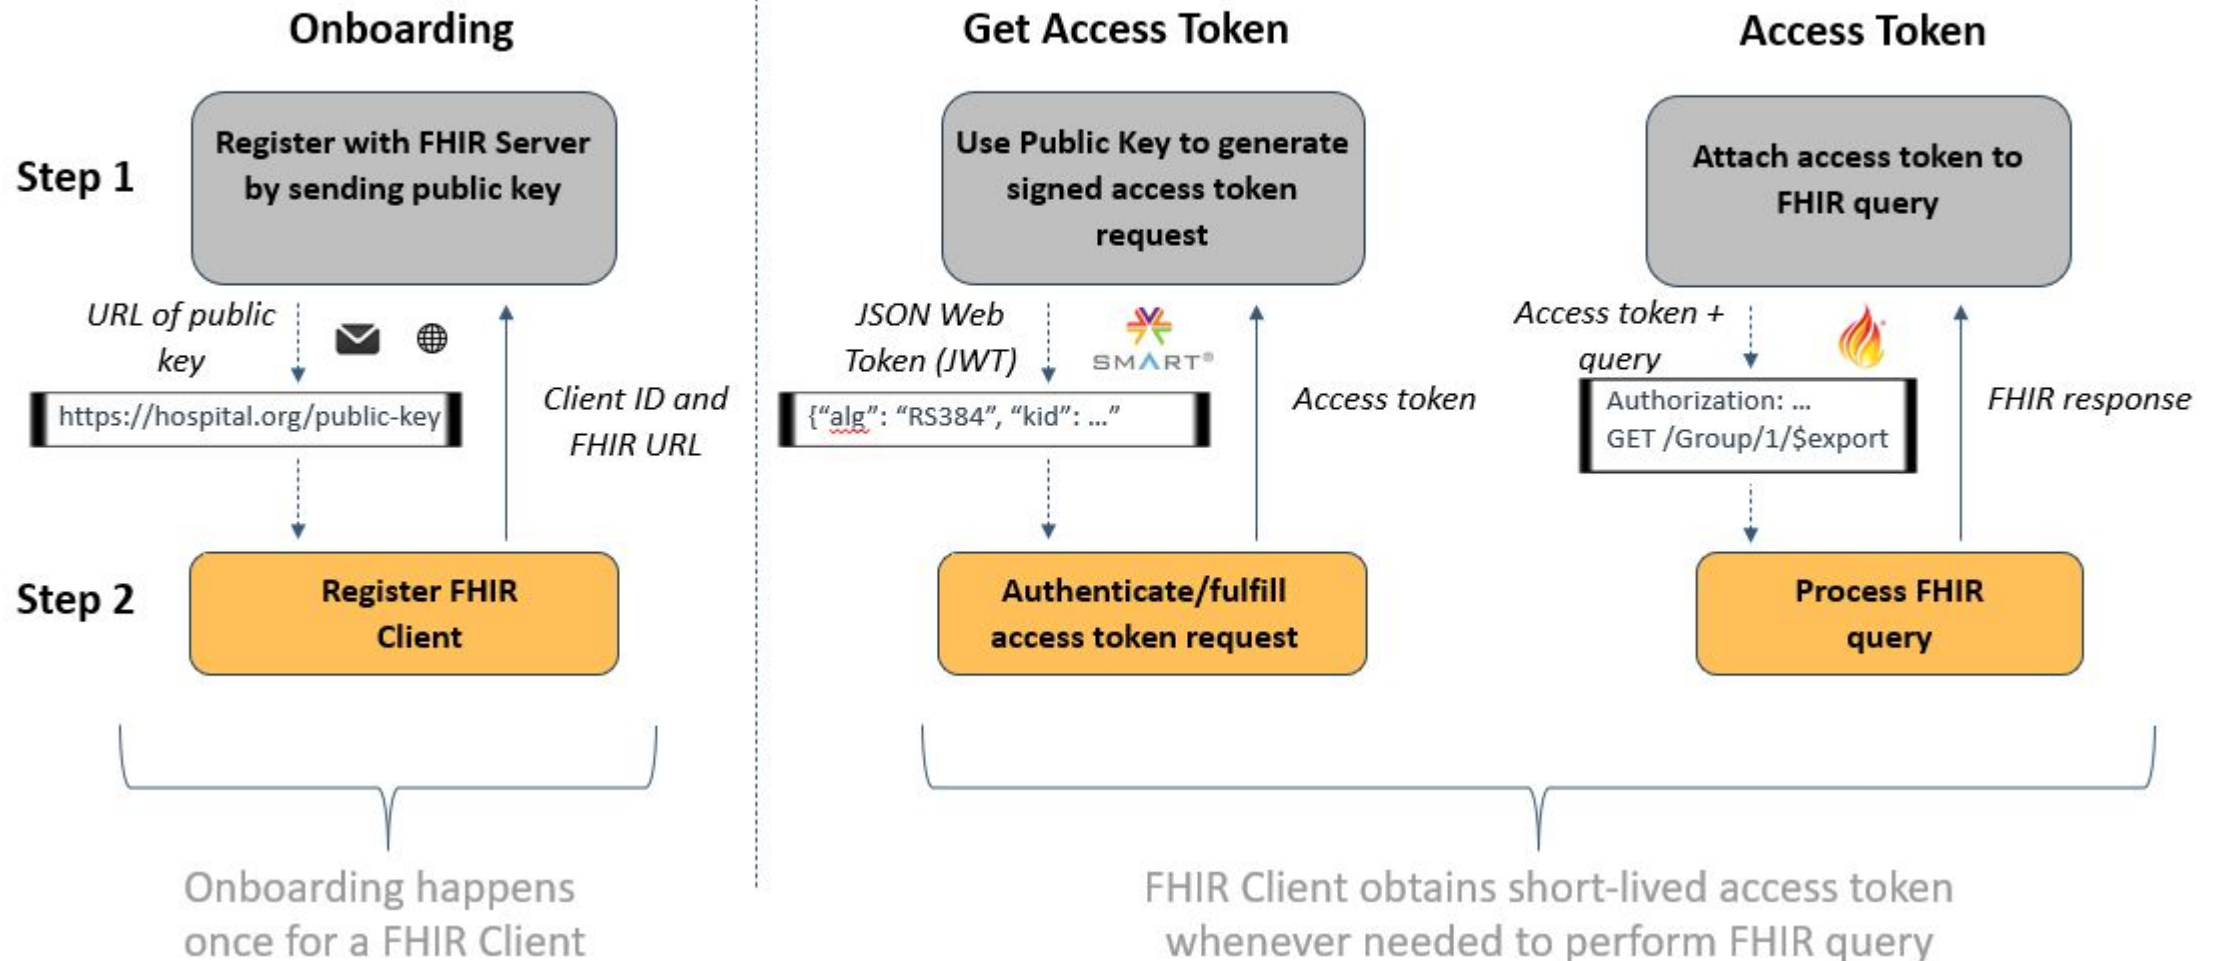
Onboarding

Get Access Token

Access Token

Step 1

Register with FHIR Server by sending public key

URL of public key

https://hospital.org/public-key

Client ID and FHIR URL

Use Public Key to generate signed access token request

JSON Web Token (JWT)

SMART®

{“alg”: “RS384”, “kid”: …”

Access token

Attach access token to FHIR query

Access token + query

Authorization: …
GET /Group/1/$export

FHIR response

Step 2

Register FHIR Client

Authenticate/fulfill access token request

Process FHIR query

Onboarding happens once for a FHIR Client

FHIR Client obtains short-lived access token whenever needed to perform FHIR query